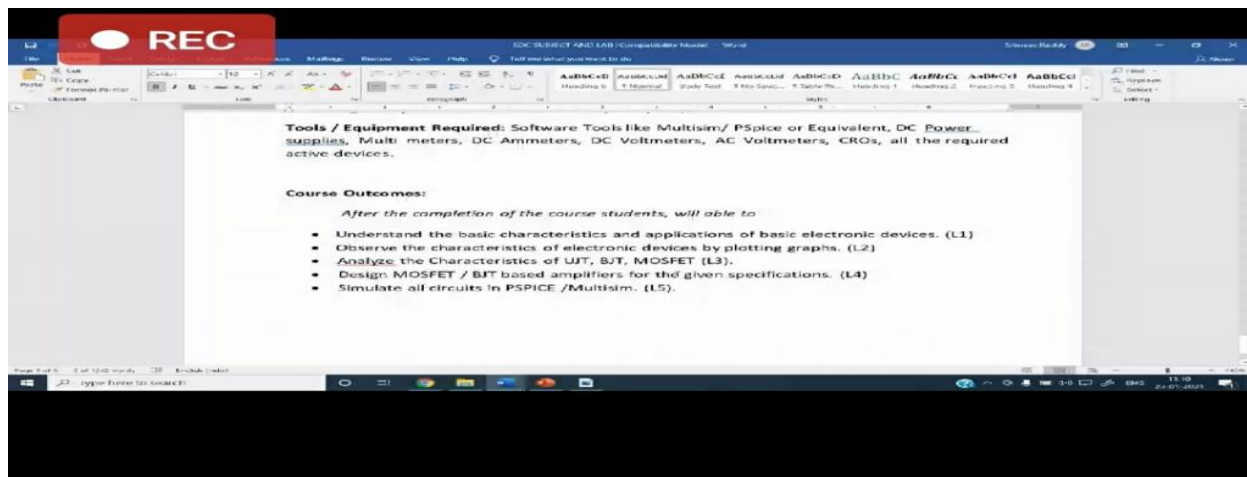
REC

EDC SUBJECT AND LAB (Compatibility Mode) - Word

Mailings Review View Help Tell me what you want to do

Paste Cut Copy Format Painter Clipboard Font Paragraph Styles Editing

AaBbCcD Heading 6 AaBbCcDd ¶ Normal AaBbCcE Body Text AaBbCcDd ¶ No Spac... AaBbCcD ¶ Table Pa... AaBbC Heading 1 AaBbCc Heading 2 AaBbCcl Heading 3 AaBbCcl Heading 4

Find Replace Select

Tools / Equipment Required: Software Tools like Multisim/ PSpice or Equivalent, DC Power supplies, Multi meters, DC Ammeters, DC Voltmeters, AC Voltmeters, CROs, all the required active devices.

Course Outcomes:

After the completion of the course students, will able to

• Understand the basic characteristics and applications of basic electronic devices. (L1)
• Observe the characteristics of electronic devices by plotting graphs. (L2)
• Analyze the Characteristics of UJT, BJT, MOSFET (L3).
• Design MOSFET / BJT based amplifiers for the given specifications. (L4)
• Simulate all circuits in PSPICE /Multisim. (L5).

Type here to search

11:10
21-01-2021